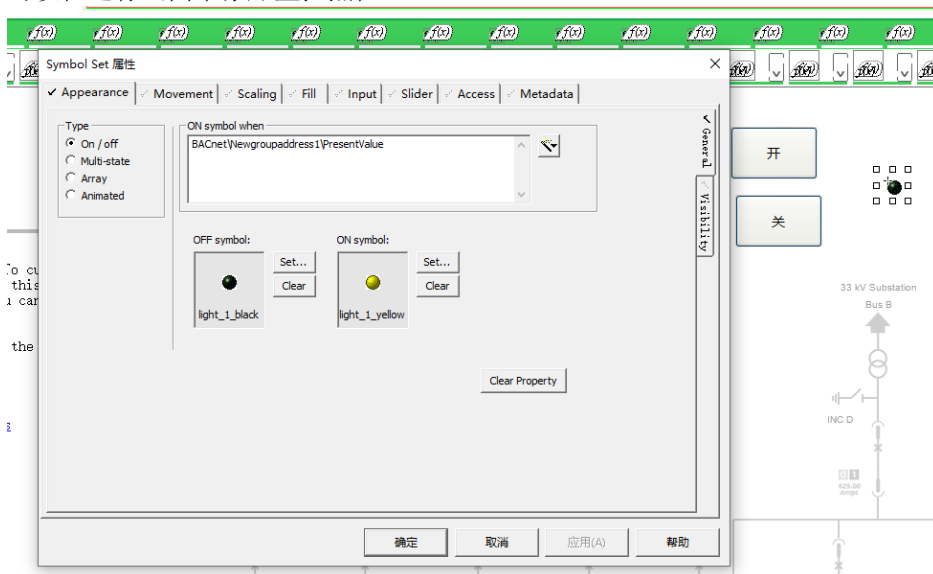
f(x) f(x) f(x) f(x) f(x) f(x) f(x) f(x) f(x) f(x) f(x) f(x) f(x) f(x)

Symbol Set 属性

✓ Appearance | Movement | Scaling | Fill | Input | Slider | Access | Metadata

Type
On / off
Multi-state
Array
Animated

ON symbol when
BACnet\Newgroupaddress1\PresentValue

OFF symbol:
light_1_black
Set...
Clear

ON symbol:
light_1_yellow
Set...
Clear

Clear Property

General
Visibility

确定 取消 应用(A) 帮助

开
关

To cu
this
can
the

33 kV Substation
Bus B
INC D
629.00 Amps